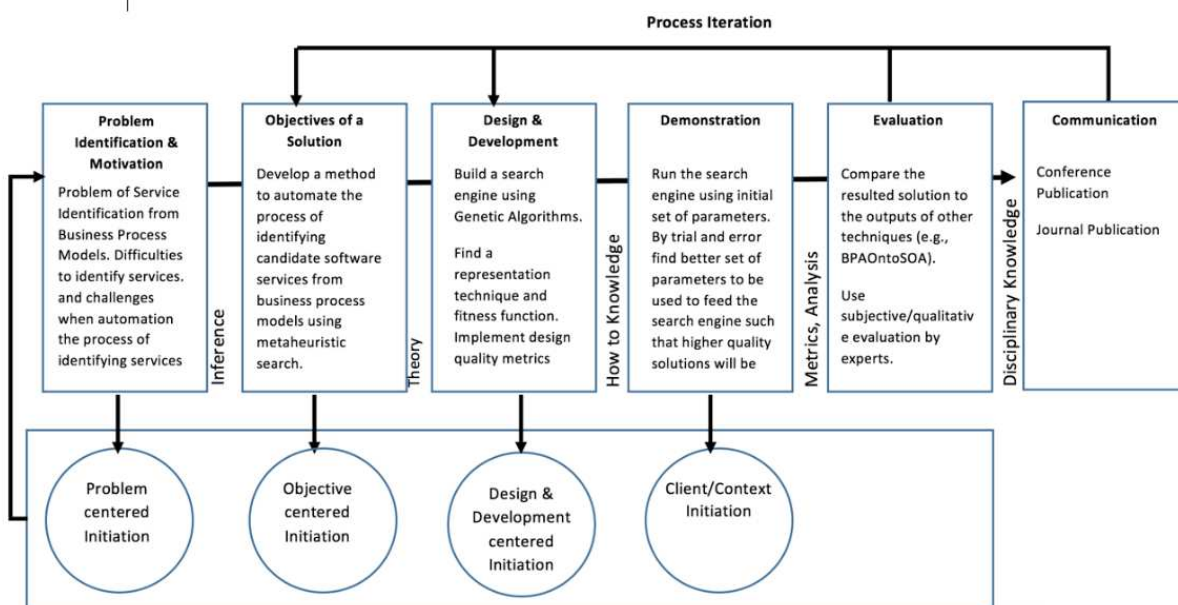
Process Iteration

Problem Identification & Motivation

Problem of Service Identification from Business Process Models. Difficulties to identify services. and challenges when automation the process of identifying services

Inference

Objectives of a Solution

Develop a method to automate the process of identifying candidate software services from business process models using metaheuristic search.

Theory

Design & Development

Build a search engine using Genetic Algorithms.

Find a representation technique and fitness function. Implement design quality metrics

How to Knowledge

Demonstration

Run the search engine using initial set of parameters. By trial and error find better set of parameters to be used to feed the search engine such that higher quality solutions will be

Metrics, Analysis

Evaluation

Compare the resulted solution to the outputs of other techniques (e.g., BPAOntoSOA).

Use subjective/qualitative evaluation by experts.

Disciplinary Knowledge

Communication

Conference Publication

Journal Publication

Problem centered Initiation

Objective centered Initiation

Design & Development centered Initiation

Client/Context Initiation